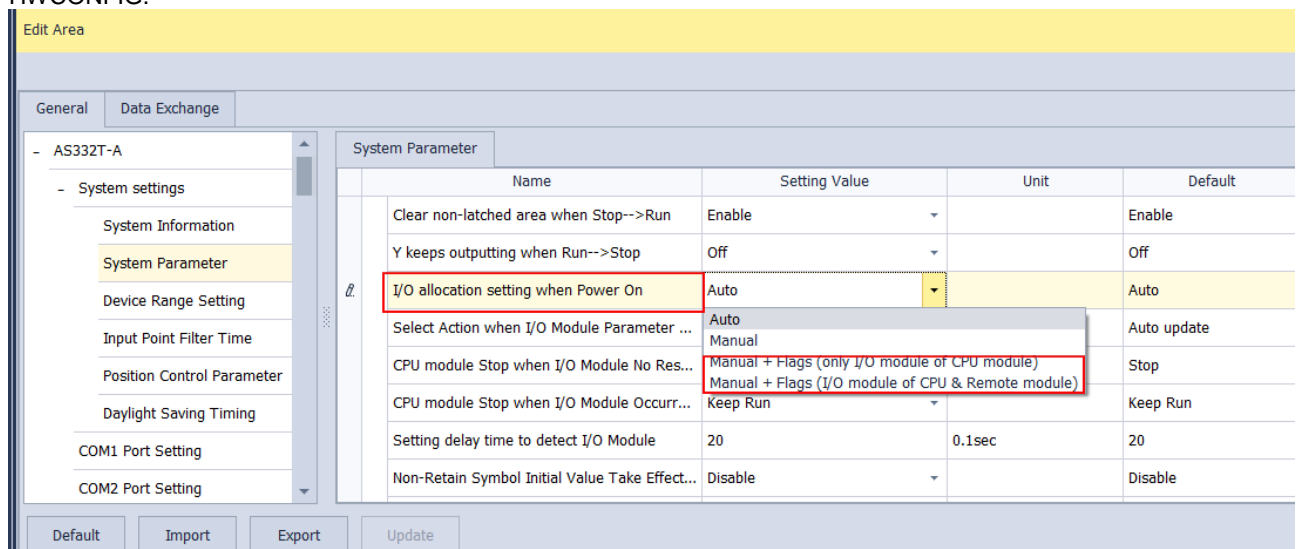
HWCONFIG.

Edit Area

General | Data Exchange

- AS332T-A
- System settings
System Information
System Parameter
Device Range Setting
Input Point Filter Time
Position Control Parameter
Daylight Saving Timing
COM1 Port Setting
COM2 Port Setting

System Parameter

| Name | Setting Value | Unit | Default |
|---|---|---|---|
| Clear non-latched area when Stop-->Run | Enable | | Enable |
| Y keeps outputting when Run-->Stop | Off | | Off |
| I/O allocation setting when Power On | Auto | | Auto |
| Select Action when I/O Module Parameter ... | Auto | | Auto update |
| CPU module Stop when I/O Module No Res... | Manual | | Stop |
| CPU module Stop when I/O Module Occurr... | Keep Run | | Keep Run |
| Setting delay time to detect I/O Module | 20 | 0.1sec | 20 |
| Non-Retain Symbol Initial Value Take Effect... | Disable | | Disable |

Auto
Manual
Manual + Flags (only I/O module of CPU module)
Manual + Flags (I/O module of CPU & Remote module)

Default | Import | Export | Update